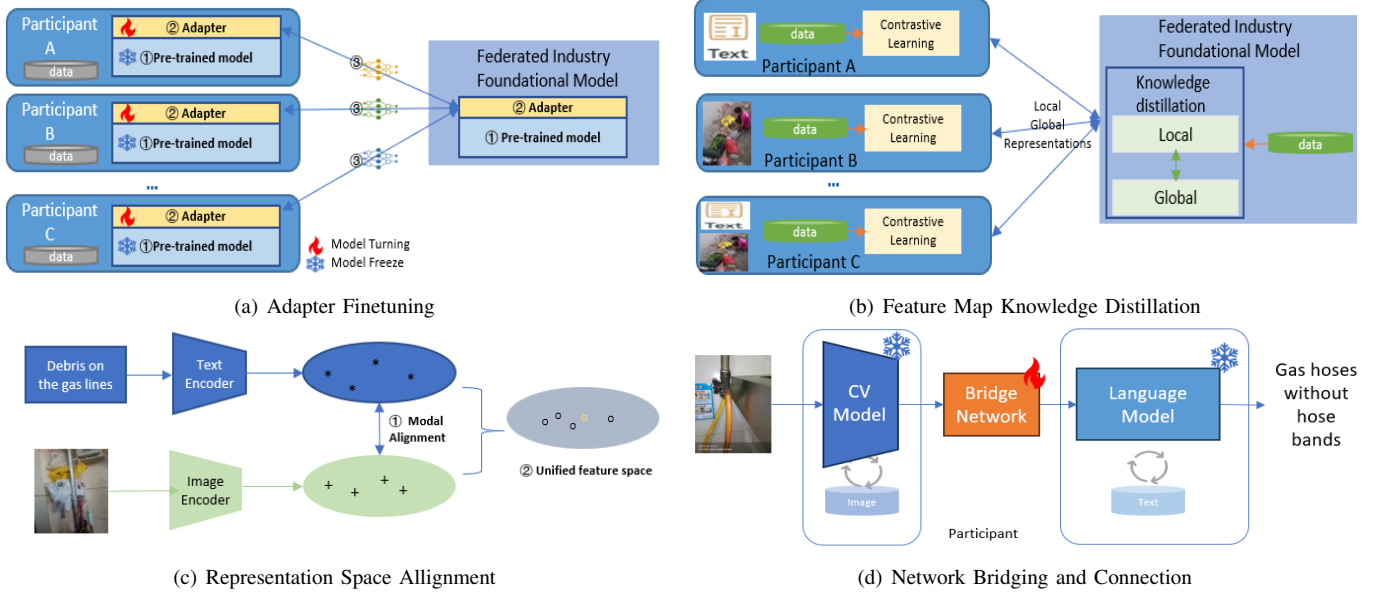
Participant A
② Adapter
①Pre-trained model
data

Participant B
② Adapter
①Pre-trained model
data

...

Participant C
② Adapter
①Pre-trained model
data

③
③
③

Federated Industry Foundational Model
② Adapter
① Pre-trained model

Model Turning
Model Freeze

(a) Adapter Finetuning

Text
data
Contrastive Learning
Participant A

data
Contrastive Learning
Participant B

...

Text
data
Contrastive Learning
Participant C

Local
Global
Representations

Federated Industry Foundational Model
Knowledge distillation
Local
Global
data

(b) Feature Map Knowledge Distillation

Debris on the gas lines
Text Encoder
① Modal Alignment
② Unified feature space
Image Encoder

(c) Representation Space Allignment

CV Model
Image
Bridge Network
Language Model
Text
Participant
Gas hoses without hose bands

(d) Network Bridging and Connection